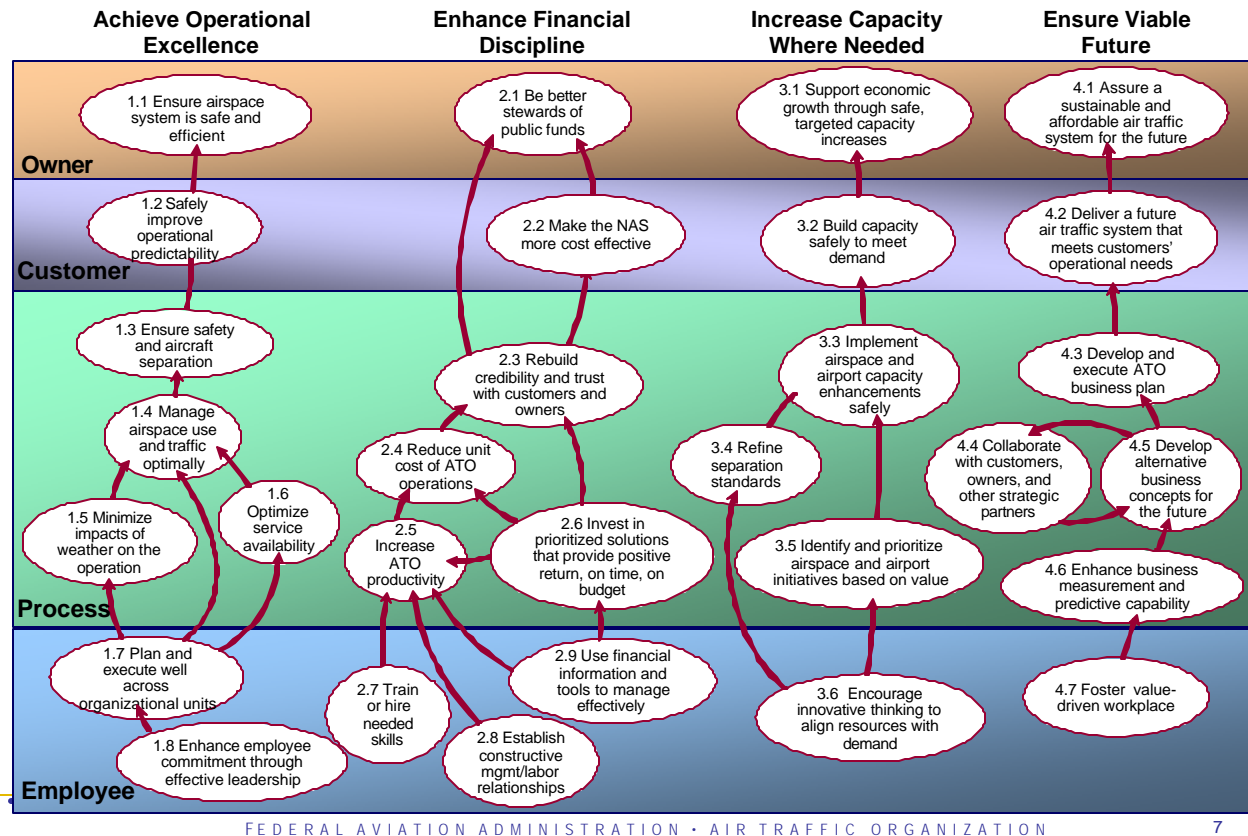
Achieve Operational Excellence

Enhance Financial Discipline

Increase Capacity Where Needed

Ensure Viable Future

Owner

1.1 Ensure airspace system is safe and efficient

2.1 Be better stewards of public funds

3.1 Support economic growth through safe, targeted capacity increases

4.1 Assure a sustainable and affordable air traffic system for the future

Customer

1.2 Safely improve operational predictability

2.2 Make the NAS more cost effective

3.2 Build capacity safely to meet demand

4.2 Deliver a future air traffic system that meets customers' operational needs

Process

1.3 Ensure safety and aircraft separation

2.3 Rebuild credibility and trust with customers and owners

3.3 Implement airspace and airport capacity enhancements safely

4.3 Develop and execute ATO business plan

1.4 Manage airspace use and traffic optimally

2.4 Reduce unit cost of ATO operations

3.4 Refine separation standards

4.4 Collaborate with customers, owners, and other strategic partners

4.5 Develop alternative business concepts for the future

1.5 Minimize impacts of weather on the operation

1.6 Optimize service availability

2.5 Increase ATO productivity

2.6 Invest in prioritized solutions that provide positive return, on time, on budget

3.5 Identify and prioritize airspace and airport initiatives based on value

4.6 Enhance business measurement and predictive capability

Employee

1.7 Plan and execute well across organizational units

1.8 Enhance employee commitment through effective leadership

2.7 Train or hire needed skills

2.8 Establish constructive mgmt/labor relationships

2.9 Use financial information and tools to manage effectively

3.6 Encourage innovative thinking to align resources with demand

4.7 Foster value-driven workplace

FEDERAL AVIATION ADMINISTRATION • AIR TRAFFIC ORGANIZATION

7